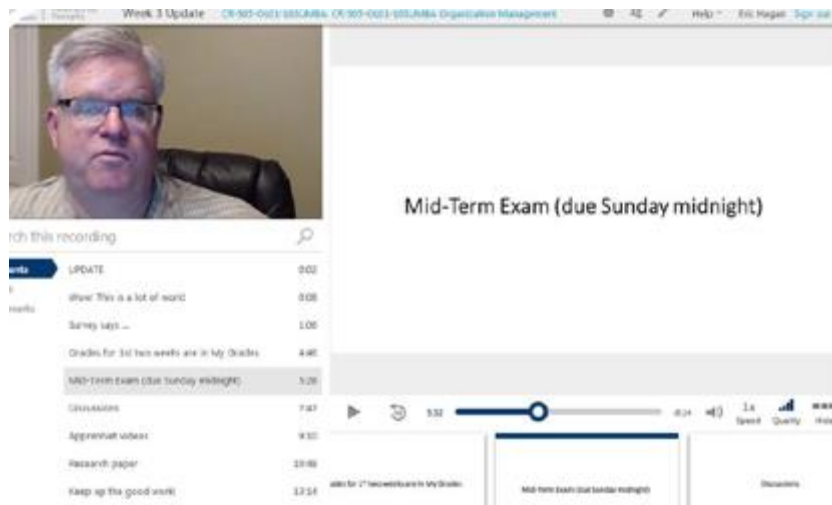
Week 3 Update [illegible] Organization Management

Help Eric Hagan Sign out

rch this recording

UPDATE 0:02

Wow! This is a lot of work! 0:08

Survey says ... 1:06

Grades for 1st two weeks are in My Grades 4:46

Mid-Term Exam (due Sunday midnight) 5:28

Discussions 7:47

Apprenticeship videos 9:10

Research paper 10:46

Keep up the good work! 12:14

Mid-Term Exam (due Sunday midnight)

5:32

Speed Quality

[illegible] for 1st two weeks are in My Grades

Mid-Term Exam (due Sunday midnight)

Discussions